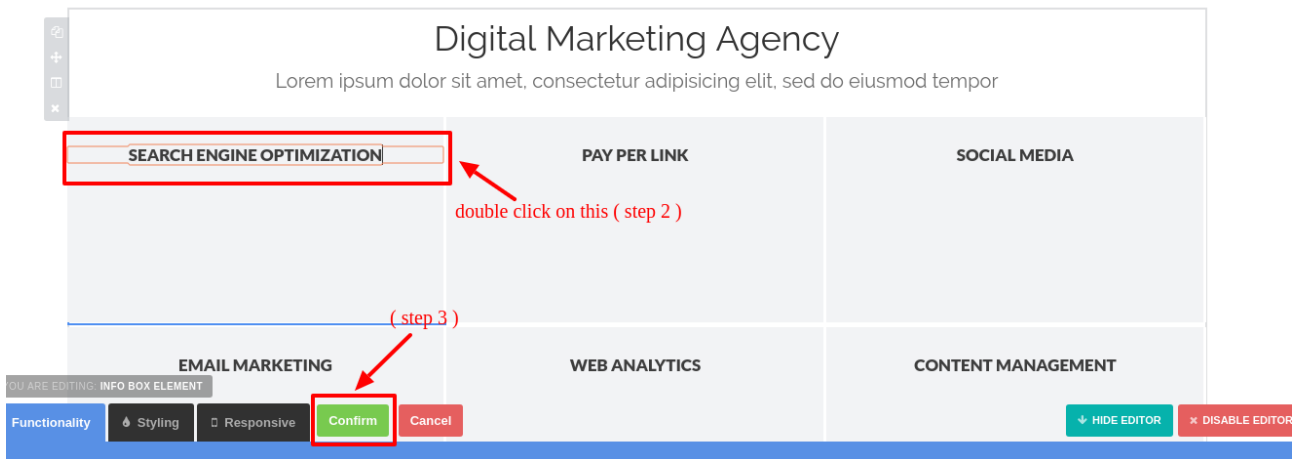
Digital Marketing Agency

Lorem ipsum dolor sit amet, consectetur adipisicing elit, sed do eiusmod tempor

SEARCH ENGINE OPTIMIZATION

PAY PER LINK

SOCIAL MEDIA

double click on this ( step 2 )

( step 3 )

EMAIL MARKETING

WEB ANALYTICS

CONTENT MANAGEMENT

YOU ARE EDITING: INFO BOX ELEMENT

Functionality

Styling

Responsive

Confirm

Cancel

HIDE EDITOR

DISABLE EDITOR